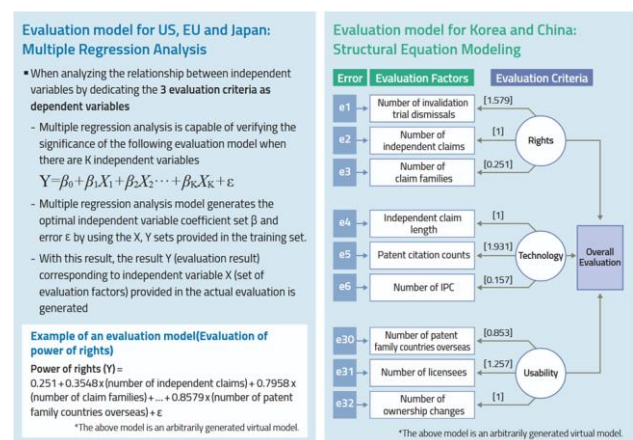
Evaluation model for US, EU and Japan: Multiple Regression Analysis

▪ When analyzing the relationship between independent variables by dedicating the 3 evaluation criteria as dependent variables

- Multiple regression analysis is capable of verifying the significance of the following evaluation model when there are K independent variables

$Y = \beta_0 + \beta_1 X_1 + \beta_2 X_2 \cdots + \beta_K X_K + \varepsilon$

- Multiple regression analysis model generates the optimal independent variable coefficient set β and error ε by using the X, Y sets provided in the training set.

- With this result, the result Y (evaluation result) corresponding to independent variable X (set of evaluation factors) provided in the actual evaluation is generated

Example of an evaluation model(Evaluation of power of rights)

Power of rights (Y) =
0.251 + 0.3548 x (number of independent claims) + 0.7958 x (number of claim families) + ... + 0.8579 x (number of patent family countries overseas) + ε

*The above model is an arbitrarily generated virtual model.

Evaluation model for Korea and China: Structural Equation Modeling

Error | Evaluation Factors | Evaluation Criteria

e1 Number of invalidation trial dismissals [1.579]
e2 Number of independent claims [1]
e3 Number of claim families [0.251]
Rights

e4 Independent claim length [1]
e5 Patent citation counts [1.931]
e6 Number of IPC [0.157]
Technology

Overall Evaluation

e30 Number of patent family countries overseas [0.853]
e31 Number of licensees [1.257]
e32 Number of ownership changes [1]
Usability

*The above model is an arbitrarily generated virtual model.